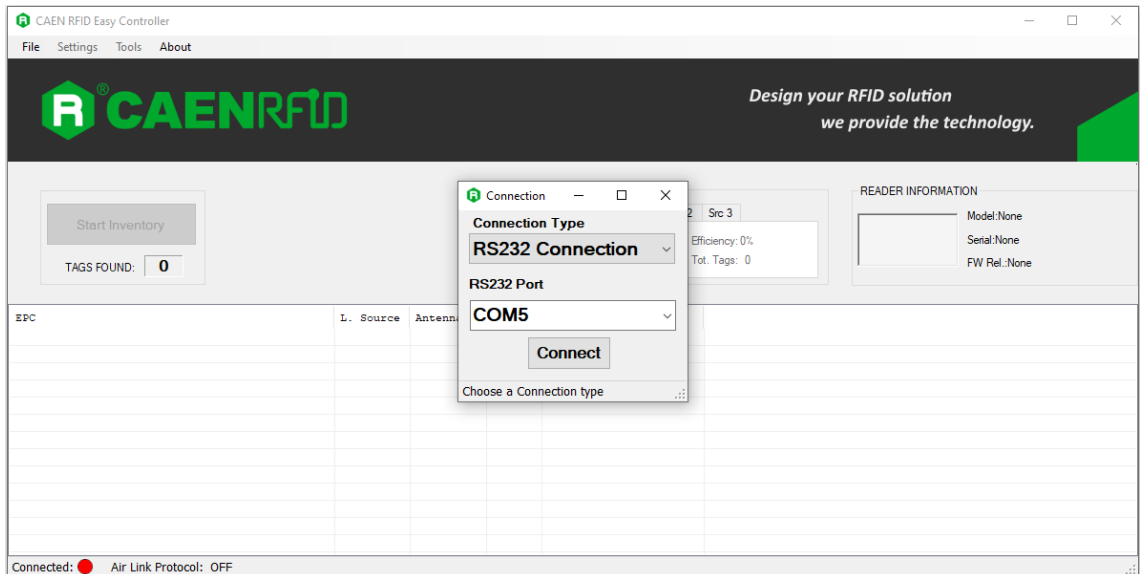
CAEN RFID Easy Controller

File Settings Tools About

CAENRFID

Design your RFID solution
we provide the technology.

Start Inventory

TAGS FOUND: 0

Connection

Connection Type

RS232 Connection

RS232 Port

COM5

Connect

Choose a Connection type

2 Src 3

Efficiency: 0%

Tot. Tags: 0

READER INFORMATION

Model:None

Serial:None

FW Rel.:None

EPC L. Source Antenn

Connected: Air Link Protocol: OFF